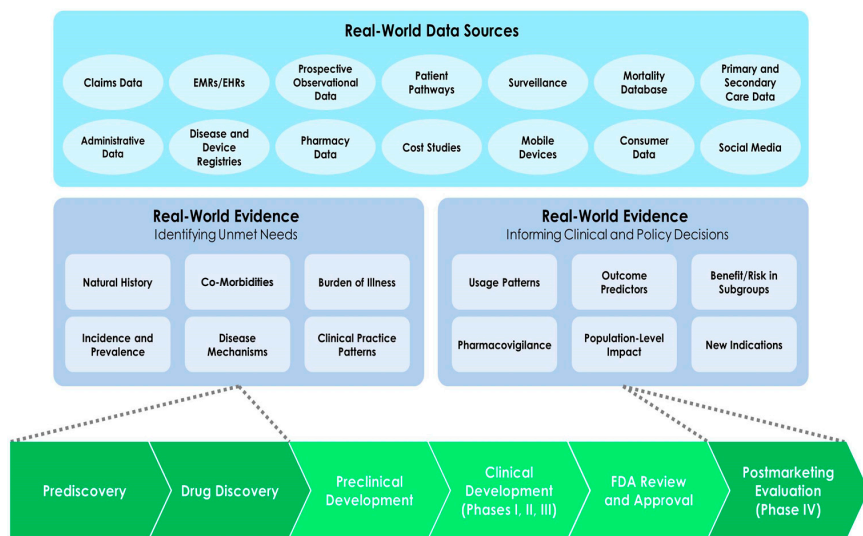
Real-World Data Sources

Claims Data

EMRs/EHRs

Prospective Observational Data

Patient Pathways

Surveillance

Mortality Database

Primary and Secondary Care Data

Administrative Data

Disease and Device Registries

Pharmacy Data

Cost Studies

Mobile Devices

Consumer Data

Social Media

Real-World Evidence
Identifying Unmet Needs

Natural History

Co-Morbidities

Burden of Illness

Incidence and Prevalence

Disease Mechanisms

Clinical Practice Patterns

Real-World Evidence
Informing Clinical and Policy Decisions

Usage Patterns

Outcome Predictors

Benefit/Risk in Subgroups

Pharmacovigilance

Population-Level Impact

New Indications

Prediscovery

Drug Discovery

Preclinical Development

Clinical Development (Phases I, II, III)

FDA Review and Approval

Postmarketing Evaluation (Phase IV)